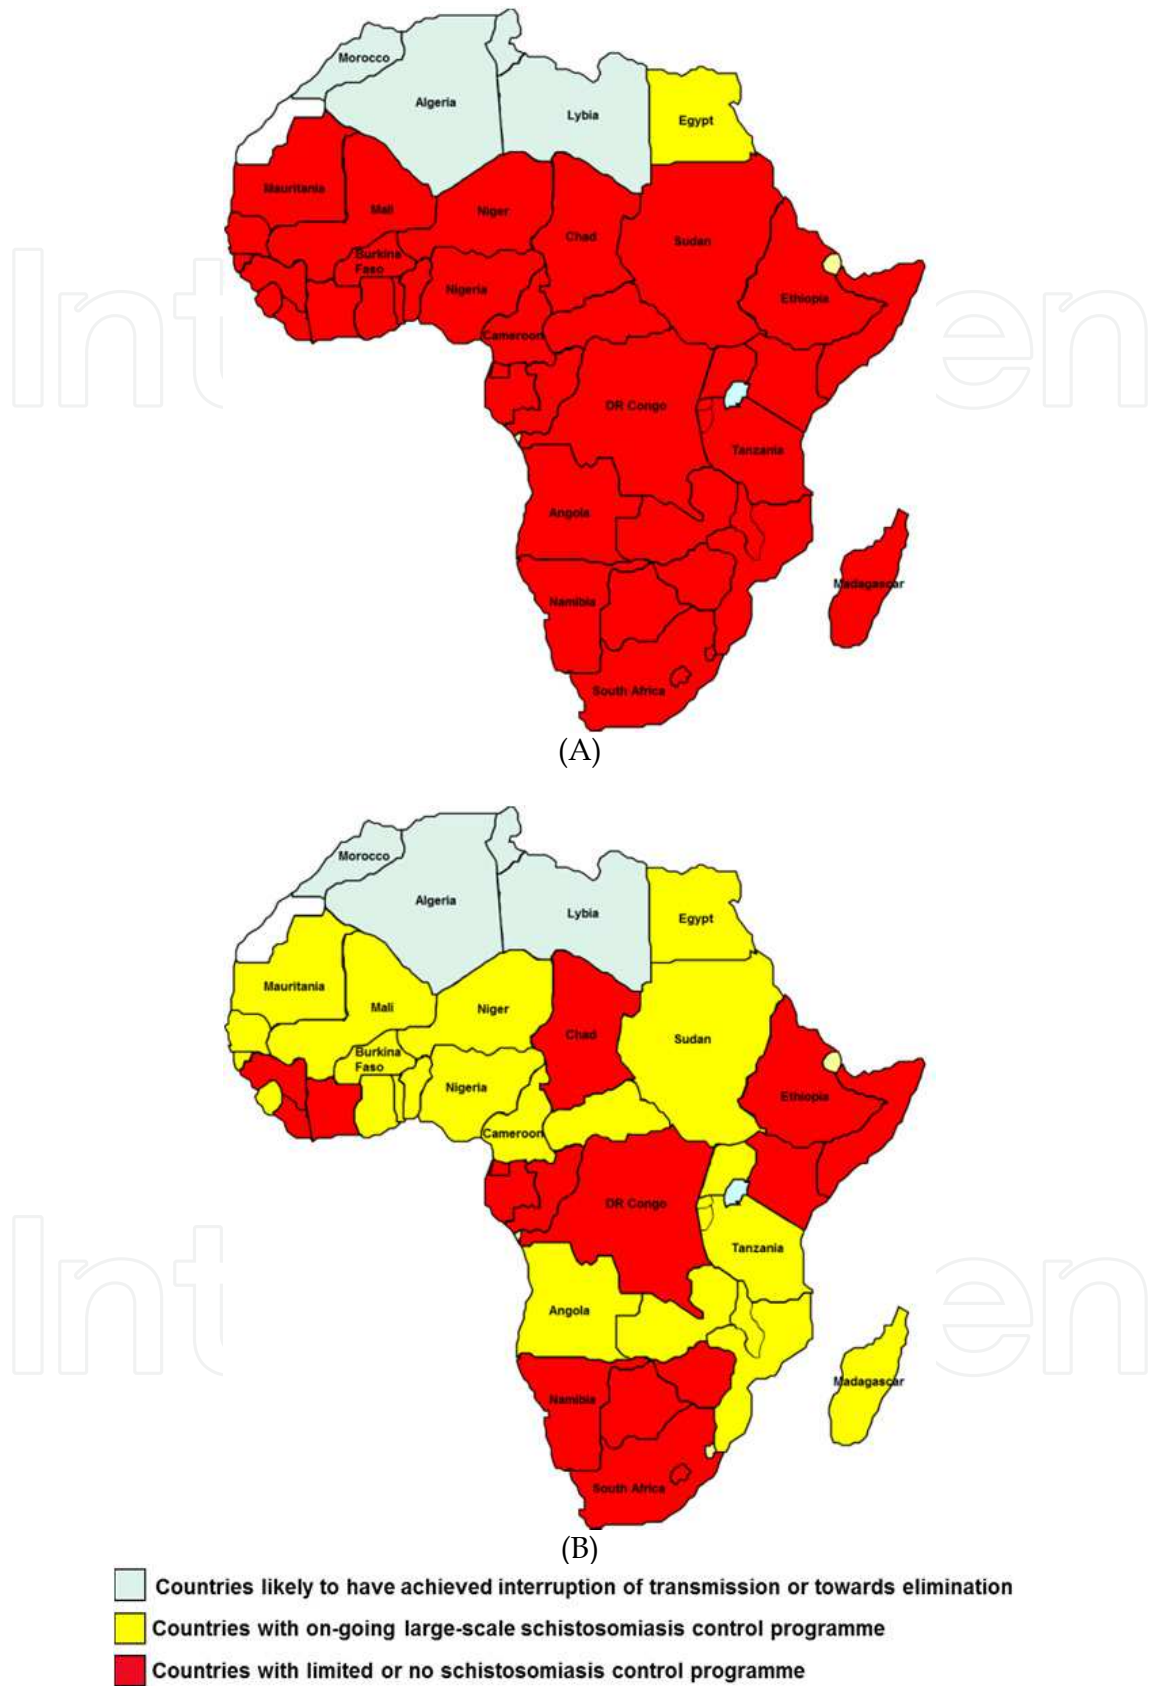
Morocco
Algeria
Lybia
Egypt
Mauritania
Mali
Niger
Chad
Sudan
Burkina Faso
Nigeria
Ethiopia
Cameroon
DR Congo
Tanzania
Angola
Madagascar
Namibia
South Africa

(A)

Morocco
Algeria
Lybia
Egypt
Mauritania
Mali
Niger
Chad
Sudan
Burkina Faso
Nigeria
Ethiopia
Cameroon
DR Congo
Tanzania
Angola
Madagascar
Namibia
South Africa

(B)

Countries likely to have achieved interruption of transmission or towards elimination
Countries with on-going large-scale schistosomiasis control programme
Countries with limited or no schistosomiasis control programme